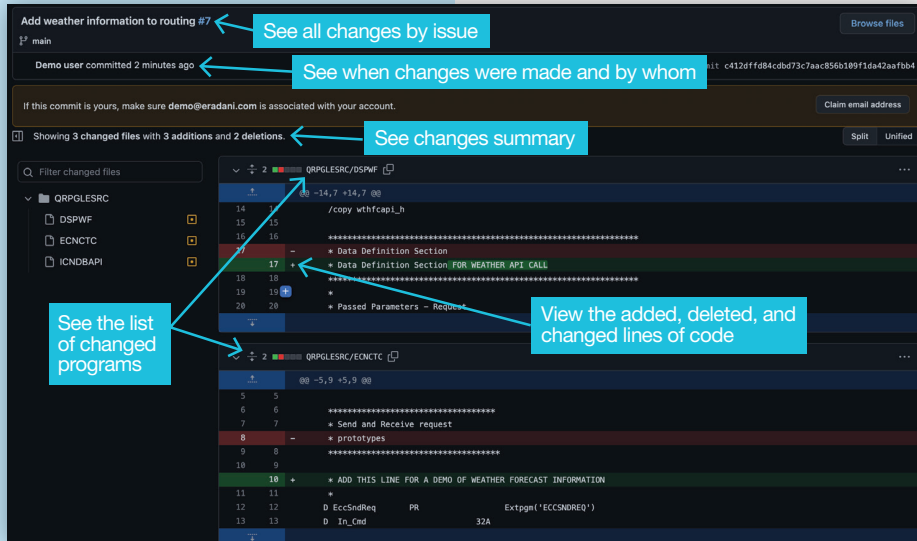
Add weather information to routing #7

See all changes by issue

Browse files

main

Demo user committed 2 minutes ago

See when changes were made and by whom

mit c412dffd84cdbd73c7aac856b109f1da42aafbb4

If this commit is yours, make sure demo@eradani.com is associated with your account.

Claim email address

Showing 3 changed files with 3 additions and 2 deletions.

See changes summary

Split Unified

Filter changed files

QRPGLESRC

DSPWF

ECNCTC

ICNDBAPI

2 QRPGLESRC/DSPWF

@@ -14,7 +14,7 @@

14 14 /copy wthfcapi_h

15 15

16 16 ************************************************************

17 - * Data Definition Section

17 + * Data Definition Section FOR WEATHER API CALL

18 18 ************************************************************

19 19 *

20 20 * Passed Parameters - Request

See the list of changed programs

View the added, deleted, and changed lines of code

2 QRPGLESRC/ECNCTC

@@ -5,9 +5,9 @@

5 5

6 6 ********************************

7 7 * Send and Receive request

8 - * prototypes

9 8 ********************************

10 9

10 + * ADD THIS LINE FOR A DEMO OF WEATHER FORECAST INFORMATION

11 11 *

12 12 D EccSndReq PR Extpgm('ECCSNDREQ')

13 13 D In_Cmd 32A